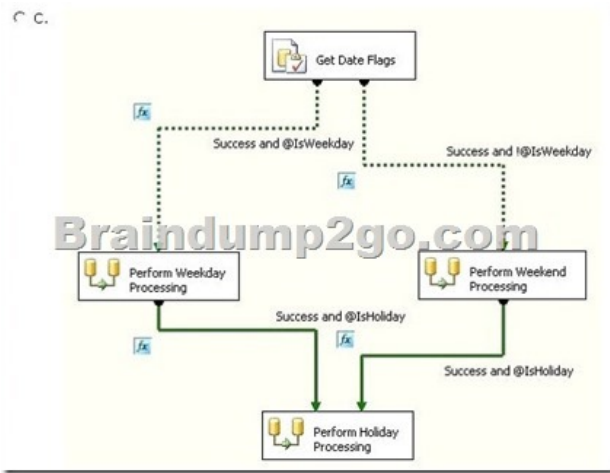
C.

Get Date Flags

fx

Success and @IsWeekday

Success and !@IsWeekday

fx

Braindump2go.com

Perform Weekday Processing

Perform Weekend Processing

Success and @IsHoliday

fx

fx

Success and @IsHoliday

Perform Holiday Processing